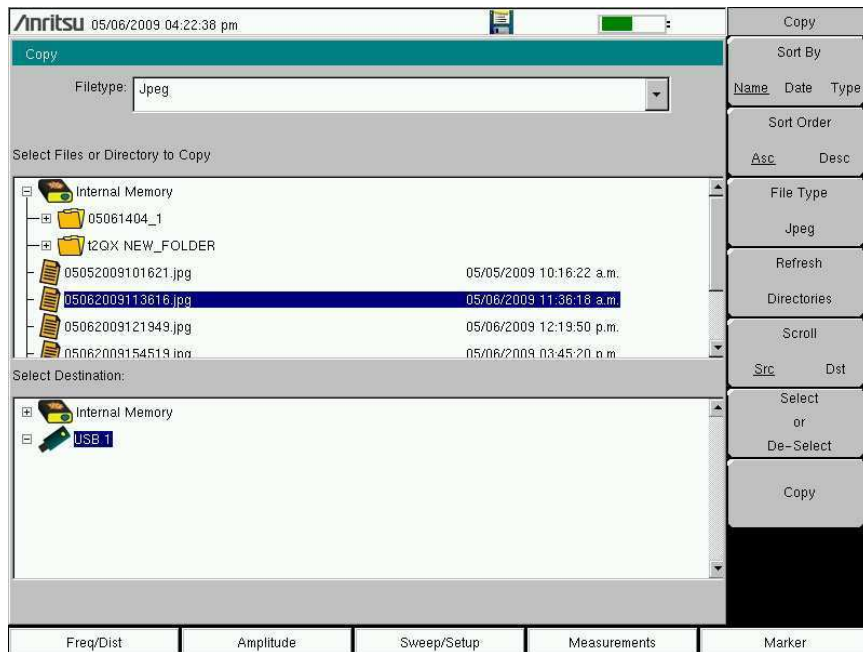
/inritsu 05/06/2009 04:22:38 pm

Copy

Filetype: Jpeg

Select Files or Directory to Copy

Internal Memory
05061404_1
t2QX NEW_FOLDER
05052009101621.jpg 05/05/2009 10:16:22 a.m.
05062009113616.jpg 05/06/2009 11:36:18 a.m.
05062009121949.jpg 05/06/2009 12:19:50 p.m.
05062009154519.jpg 05/06/2009 03:45:20 p.m.

Select Destination:

Internal Memory
USB 1

Copy

Sort By
Name Date Type

Sort Order
Asc Desc

File Type
Jpeg

Refresh
Directories

Scroll
Src Dst

Select
or
De-Select

Copy

Freq/Dist | Amplitude | Sweep/Setup | Measurements | Marker